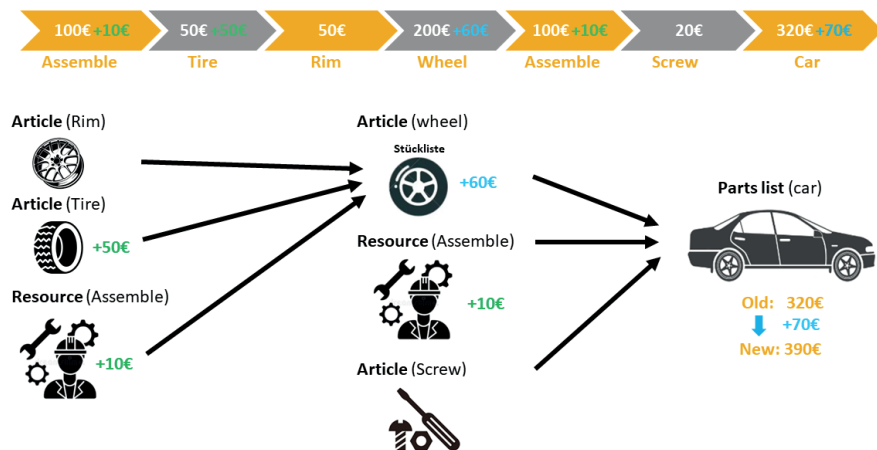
100€ +10€ | 50€ +50€ | 50€ | 200€ +60€ | 100€ +10€ | 20€ | 320€ +70€
Assemble | Tire | Rim | Wheel | Assemble | Screw | Car

**Article** (Rim)

**Article** (Tire)

+50€

**Resource** (Assemble)

+10€

**Article** (wheel)

Stückliste

+60€

**Resource** (Assemble)

+10€

**Article** (Screw)

**Parts list** (car)

Old: 320€

+70€

New: 390€